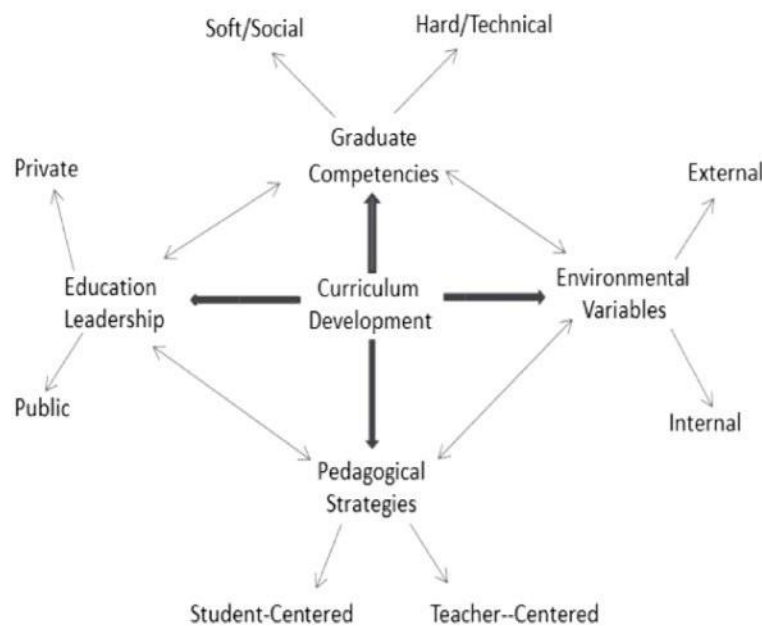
Soft/Social

Hard/Technical

Graduate Competencies

Private

External

Education Leadership

Curriculum Development

Environmental Variables

Public

Internal

Pedagogical Strategies

Student-Centered

Teacher--Centered